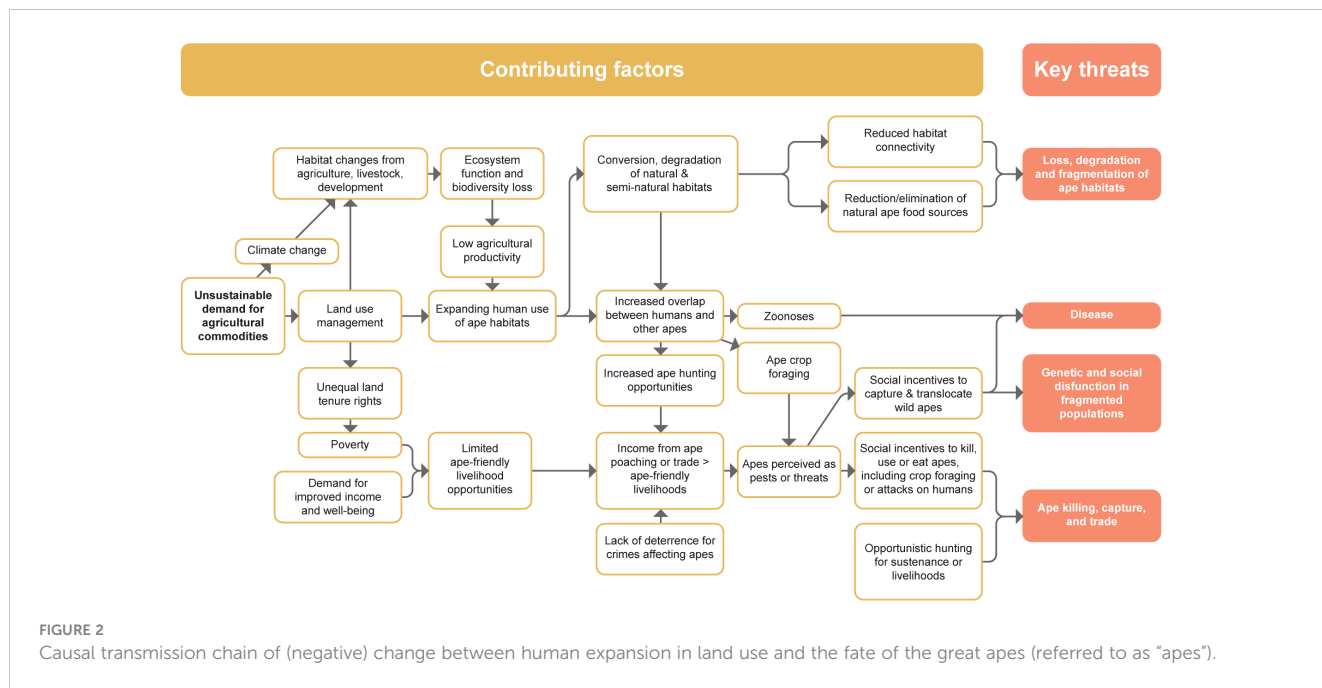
Contributing factors

Key threats

Habitat changes from agriculture, livestock, development

Ecosystem function and biodiversity loss

Conversion, degradation of natural & semi-natural habitats

Reduced habitat connectivity

Reduction/elimination of natural ape food sources

Loss, degradation and fragmentation of ape habitats

Climate change

Low agricultural productivity

Unsustainable demand for agricultural commodities

Land use management

Expanding human use of ape habitats

Increased overlap between humans and other apes

Zoonoses

Disease

Unequal land tenure rights

Increased ape hunting opportunities

Ape crop foraging

Social incentives to capture & translocate wild apes

Genetic and social disfunction in fragmented populations

Poverty

Demand for improved income and well-being

Limited ape-friendly livelihood opportunities

Income from ape poaching or trade > ape-friendly livelihoods

Apes perceived as pests or threats

Social incentives to kill, use or eat apes, including crop foraging or attacks on humans

Ape killing, capture, and trade

Lack of deterrence for crimes affecting apes

Opportunistic hunting for sustenance or livelihoods

FIGURE 2
Causal transmission chain of (negative) change between human expansion in land use and the fate of the great apes (referred to as "apes").